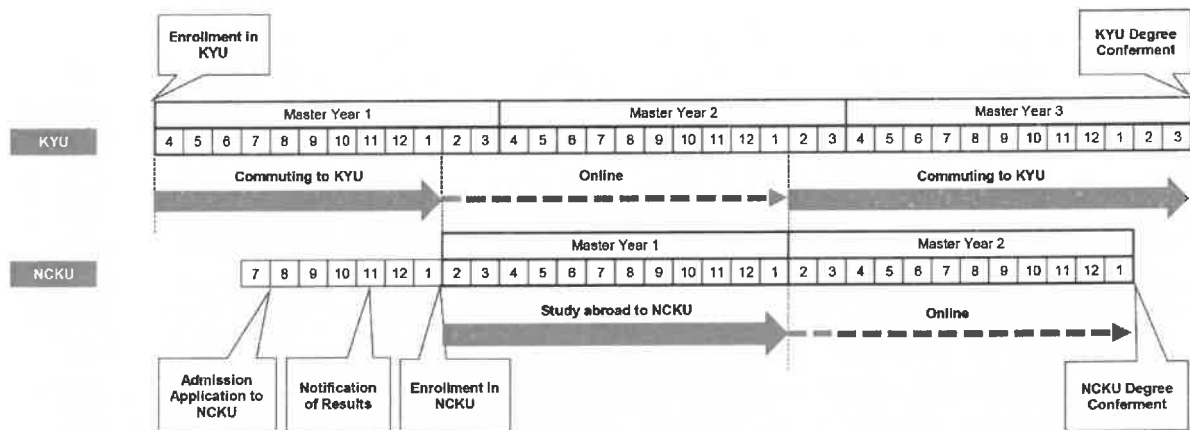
Enrollment in KYU

KYU Degree Conferment

KYU

| Master Year 1 | | | | | | | | | | | | Master Year 2 | | | | | | | | | | | | Master Year 3 | | | | | | | | | | | |
|---|---|---|---|---|---|---|---|---|---|---|---|---|---|---|---|---|---|---|---|---|---|---|---|---|---|---|---|---|---|---|---|---|---|---|---|
| 4 | 5 | 6 | 7 | 8 | 9 | 10 | 11 | 12 | 1 | 2 | 3 | 4 | 5 | 6 | 7 | 8 | 9 | 10 | 11 | 12 | 1 | 2 | 3 | 4 | 5 | 6 | 7 | 8 | 9 | 10 | 11 | 12 | 1 | 2 | 3 |

Commuting to KYU

Online

Commuting to KYU

NCKU

| | | | | | | | Master Year 1 | | | | | | | | | | | | Master Year 2 | | | | | | | | | | | |
|---|---|---|---|---|---|---|---|---|---|---|---|---|---|---|---|---|---|---|---|---|---|---|---|---|---|---|---|---|---|---|
| 7 | 8 | 9 | 10 | 11 | 12 | 1 | 2 | 3 | 4 | 5 | 6 | 7 | 8 | 9 | 10 | 11 | 12 | 1 | 2 | 3 | 4 | 5 | 6 | 7 | 8 | 9 | 10 | 11 | 12 | 1 |

Study abroad to NCKU

Online

Admission Application to NCKU

Notification of Results

Enrollment in NCKU

NCKU Degree Conferment